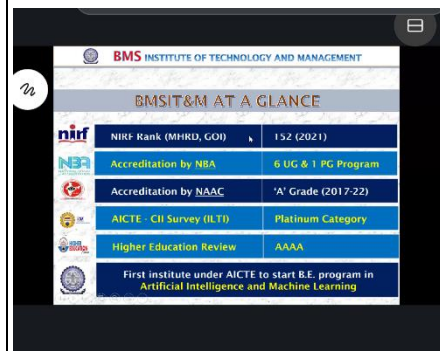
BMS INSTITUTE OF TECHNOLOGY AND MANAGEMENT

BMSIT&M AT A GLANCE

| | |
|---|---|
| NIRF Rank (MHRD, GOI) | 152 (2021) |
| Accreditation by NBA | 6 UG & 1 PG Program |
| Accreditation by NAAC | 'A' Grade (2017-22) |
| AICTE - CII Survey (ILTI) | Platinum Category |
| Higher Education Review | AAAA |

First institute under AICTE to start B.E. program in Artificial Intelligence and Machine Learning

nirf

NBA